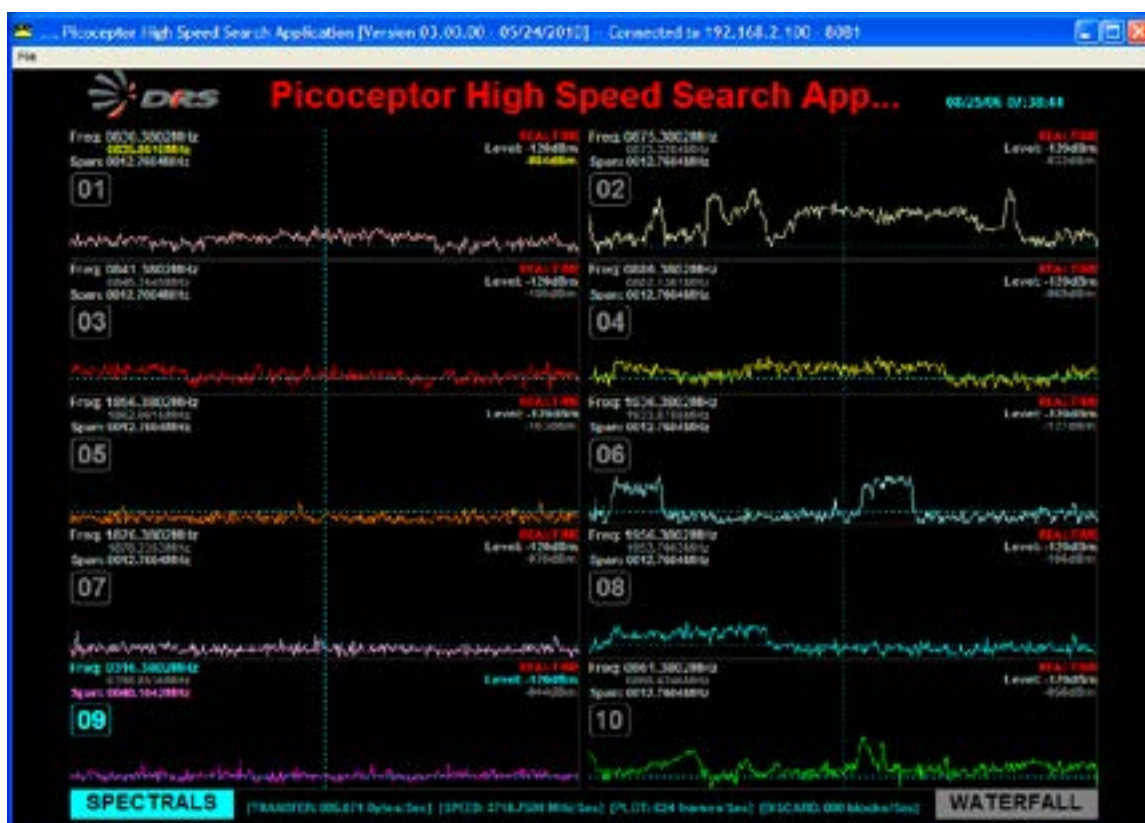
.... Picoceptor High Speed Search Application [Version 03.00.00 - 05/24/2010] - Connected to 192.168.2.100 : 8081

File

DRS

Picoceptor High Speed Search App...

08/25/06 07:38:44

Freq: 0826.380288Hz
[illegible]
Span: 0012.7604MHz
REALTIME
Level: -120dBm
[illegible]

01

Freq: 0875.380288MHz
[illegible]
Span: 0012.7604MHz
REALTIME
Level: -120dBm
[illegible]

02

Freq: 0841.380288Hz
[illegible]
Span: 0012.7604MHz
REALTIME
Level: -120dBm
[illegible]

03

Freq: 0886.380288Hz
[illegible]
Span: 0012.7604MHz
REALTIME
Level: -120dBm
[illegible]

04

Freq: 1856.380288Hz
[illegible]
Span: 0012.7604MHz
REALTIME
Level: -120dBm
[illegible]

05

Freq: 1836.380288Hz
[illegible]
Span: 0012.7604MHz
REALTIME
Level: -120dBm
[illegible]

06

Freq: 1876.380288Hz
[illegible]
Span: 0012.7604MHz
REALTIME
Level: -120dBm
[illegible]

07

Freq: 1956.380288Hz
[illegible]
Span: 0012.7604MHz
REALTIME
Level: -120dBm
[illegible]

08

Freq: 0396.380288Hz
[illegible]
Span: 0040.1042MHz
REALTIME
Level: -120dBm
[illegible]

09

Freq: 0861.380288Hz
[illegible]
Span: 0012.7604MHz
REALTIME
Level: -120dBm
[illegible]

10

SPECTRALS

[TRANSFER: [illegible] Bytes/Sec] [SPEED: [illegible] MHz/Sec] [PLOT: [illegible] frames/Sec] [DISCARD: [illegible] blocks/Sec]

WATERFALL